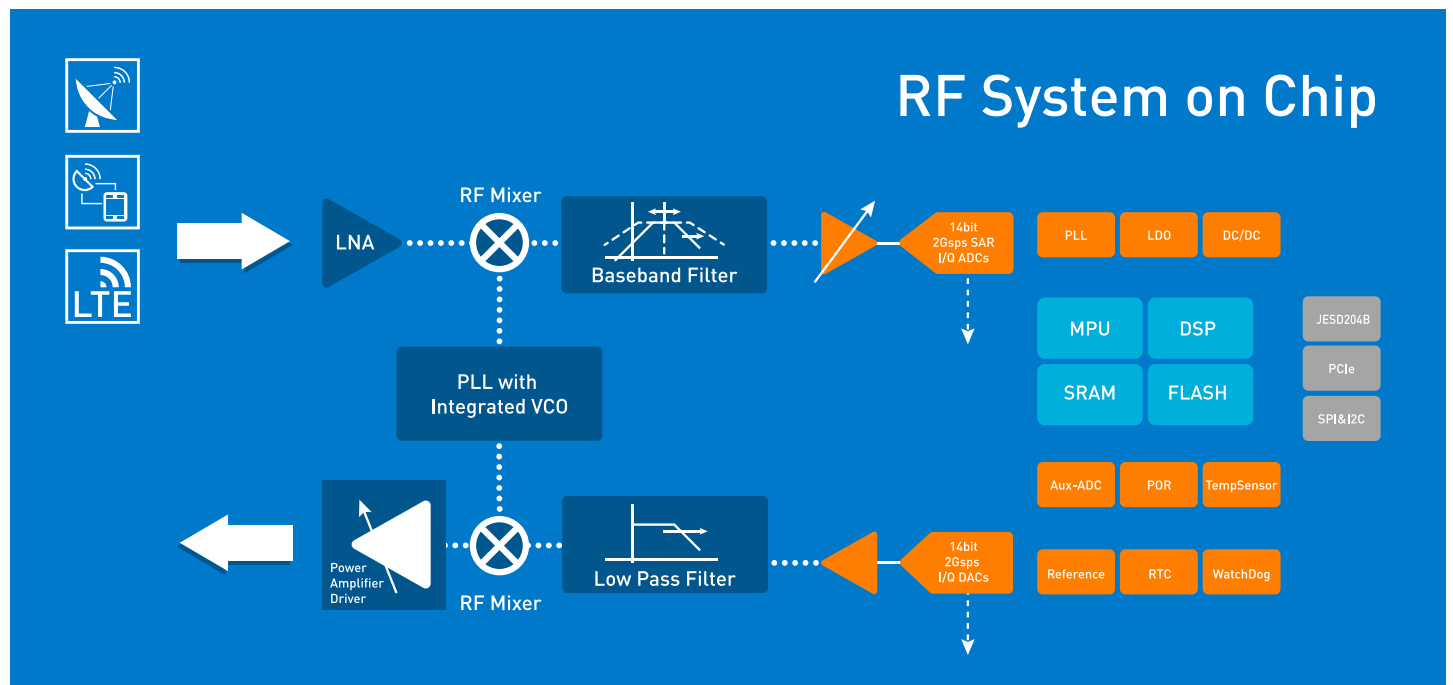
RF System on Chip

LTE

RF Mixer

LNA

Baseband Filter

14bit
2Gsps SAR
I/Q ADCs

PLL

LDO

DC/DC

MPU

DSP

SRAM

FLASH

JESD204B

PCIe

SPI&I2C

PLL with
Integrated VCO

Aux-ADC

POR

TempSensor

Power
Amplifier
Driver

Low Pass Filter

14bit
2Gsps
I/Q DACs

Reference

RTC

WatchDog

RF Mixer